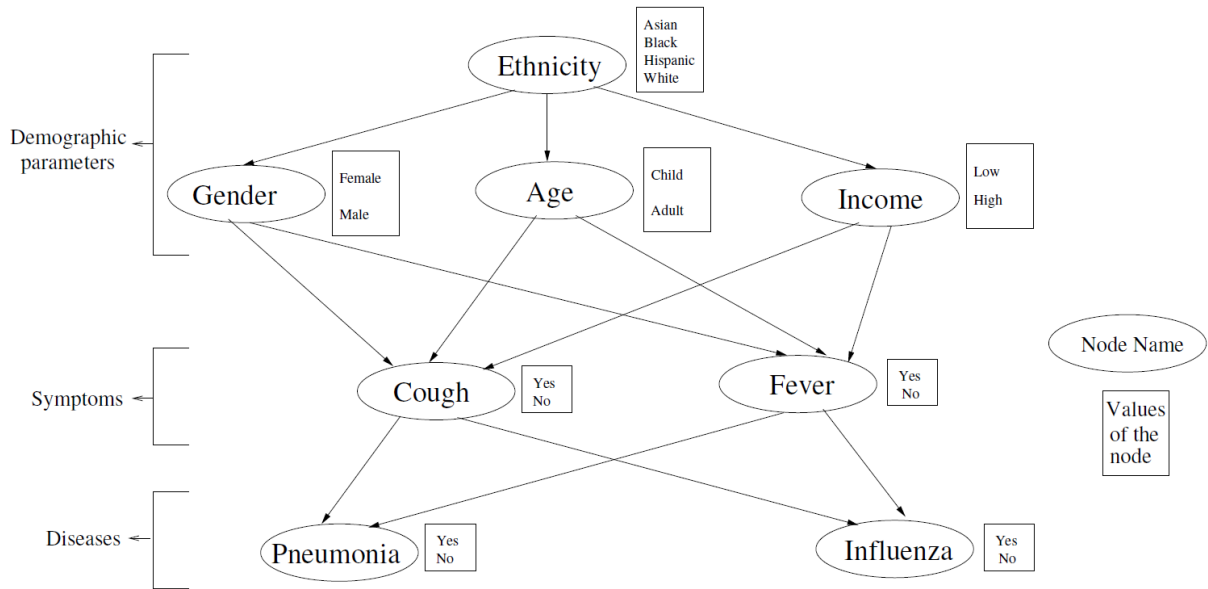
Ethnicity

Asian
Black
Hispanic
White

Demographic parameters

Gender

Female
Male

Age

Child
Adult

Income

Low
High

Symptoms

Cough

Yes
No

Fever

Yes
No

Node Name

Values of the node

Diseases

Pneumonia

Yes
No

Influenza

Yes
No